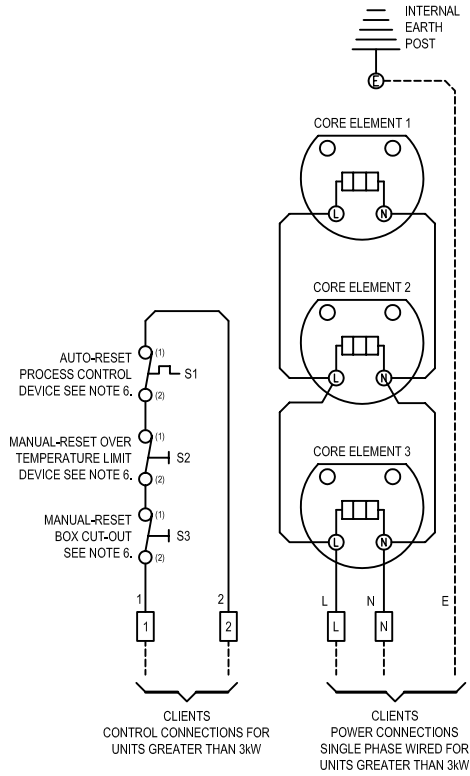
INTERNAL EARTH POST

E

CORE ELEMENT 1

L N

CORE ELEMENT 2

L N

CORE ELEMENT 3

L N

AUTO-RESET PROCESS CONTROL DEVICE SEE NOTE 6.

(1) (2) S1

MANUAL-RESET OVER TEMPERATURE LIMIT DEVICE SEE NOTE 6.

(1) (2) S2

MANUAL-RESET BOX CUT-OUT SEE NOTE 6.

(1) (2) S3

1 2

1 2

L N E

L N

CLIENTS
CONTROL CONNECTIONS FOR UNITS GREATER THAN 3kW

CLIENTS
POWER CONNECTIONS SINGLE PHASE WIRED FOR UNITS GREATER THAN 3kW